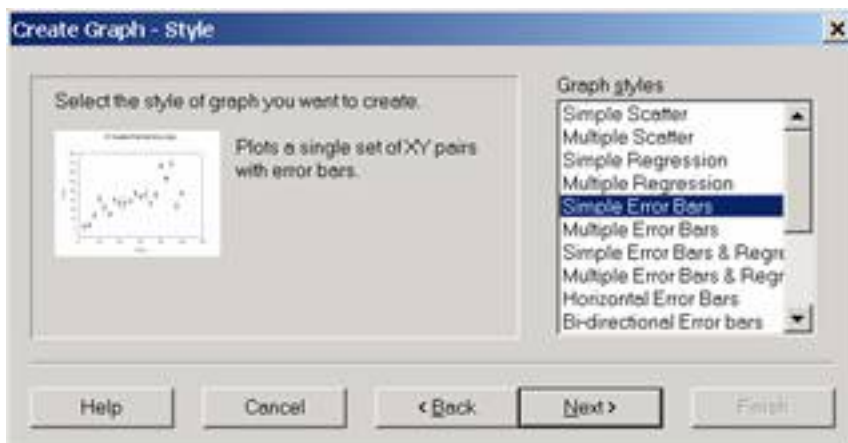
Create Graph - Style

Select the style of graph you want to create.

Plots a single set of XY pairs with error bars.

Graph styles

Simple Scatter
Multiple Scatter
Simple Regression
Multiple Regression
Simple Error Bars
Multiple Error Bars
Simple Error Bars & Regre
Multiple Error Bars & Regr
Horizontal Error Bars
Bi-directional Error bars

Help
Cancel
< Back
Next >
Finish